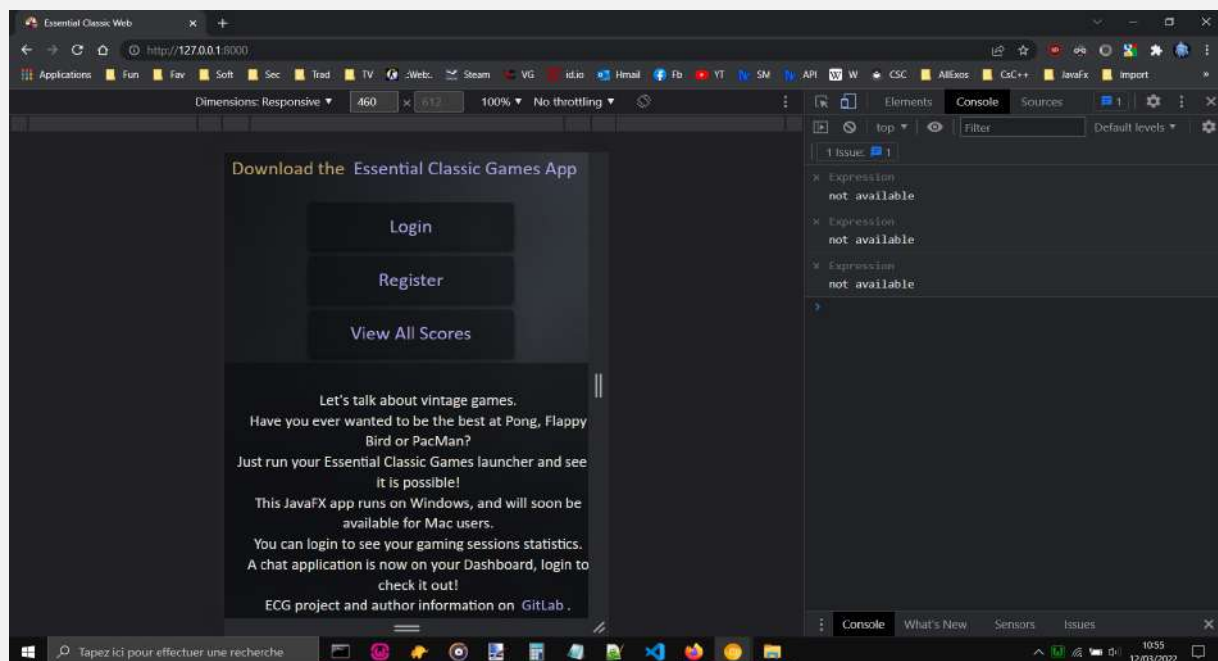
Essential Classic Web × +

http://127.0.0.1:8000

Applications Fun Fav Soft Sec Trad TV :Web:. Steam VG id.io Hmail Fb YT SM API W CSC AllExos CsC++ JavaFx Import

Dimensions: Responsive ▼ 460 × 612 100% ▼ No throttling ▼

Elements Console Sources 1

top ▼ Filter Default levels ▼

1 Issue: 1

× Expression
not available

× Expression
not available

× Expression
not available

Download the Essential Classic Games App

Login

Register

View All Scores

Let's talk about vintage games.
Have you ever wanted to be the best at Pong, Flappy Bird or PacMan?
Just run your Essential Classic Games launcher and see it is possible!
This JavaFX app runs on Windows, and will soon be available for Mac users.
You can login to see your gaming sessions statistics.
A chat application is now on your Dashboard, login to check it out!
ECG project and author information on GitLab .

Console What's New Sensors Issues

Tapez ici pour effectuer une recherche

10:55
12/03/2022